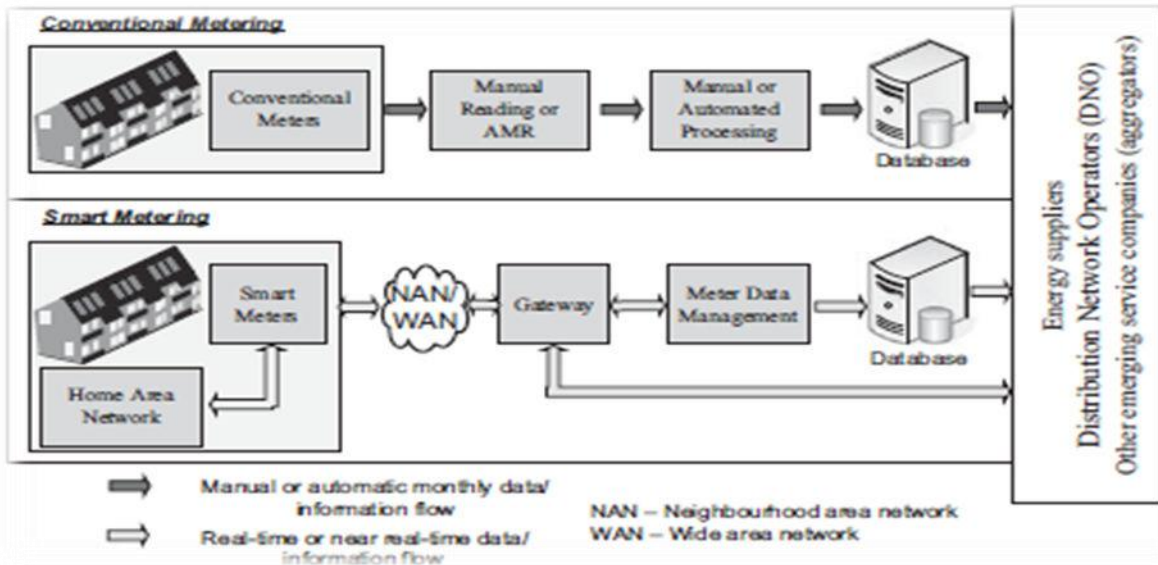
Conventional Metering

Conventional Meters

Manual Reading or AMR

Manual or Automated Processing

Database

Smart Metering

Smart Meters

NAN/ WAN

Gateway

Meter Data Management

Database

Home Area Network

Energy suppliers
Distribution Network Operators (DNO)
Other emerging service companies (aggregators)

Manual or automatic monthly data/ information flow

Real-time or near real-time data/ information flow

NAN – Neighbourhood area network
WAN – Wide area network